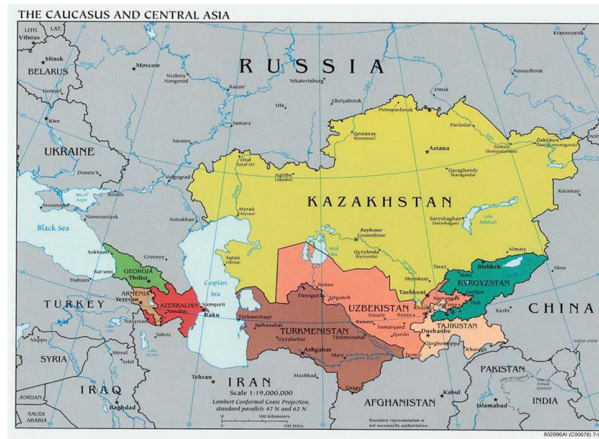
THE CAUCASUS AND CENTRAL ASIA

LITH.
LAT.
Vilnius
Minsk
BELARUS
Moscow
Nizhniy Novgorod
RUSSIA
Yekaterinburg
Kazan'
Chelyabinsk
Omsk
Samara
Ufa
Krasnoyarsk
Novosibirsk
Kiev
Petropavlovsk
Pavlodar
Qostanay
Astana
Semey
UKRAINE
Saratov
Oral
Aqtobe
Qaraghandy
Donets'k
Volgograd
Sevastopol'
Rostov
KAZAKHSTAN
Karamay
Novorossiysk
Astrakhan'
Atyrau
Black Sea
Sukhumi
Groznyy
Aqtau
Baykonur
Qyzylorda
Saryshaghan
Almaty
GEORGIA
Tbilisi
Bat'umi
Aral Sea
Shymkent
Bishkek
Taraz
Aksu
Trabzon
ARMENIA
Yerevan
AZERBAIJAN
Caspian Sea
Nukus
Urganch
Dashoguz
UZBEKISTAN
Tashkent
KYRGYZSTAN
TURKEY
Baku
Sumgayit
Turkmenbasy
Balkanabat
Navoiy
Samarqand
Qarshi
Namangan
Andijon
Osh
Kashi
CHINA
Tabriz
TURKMENISTAN
Gazojak
Turkmenabat
Dushanbe
TAJIKISTAN
Qurghonteppa
Khorugh
Ashgabat
Mary
SYRIA
Mosul
Arbil
Tehran
IRAN
Mashhad
PAKISTAN
IRAQ
Baghdad
Scale 1:19,000,000
Lambert Conformal Conic Projection, standard parallels 47 N and 62 N
AFGHANISTAN
Kabul
Islamabad
INDIA
JORDAN
SAUDI ARABIA
Boundary representation is not necessarily authoritative.
802996AI (C00678) 7-0